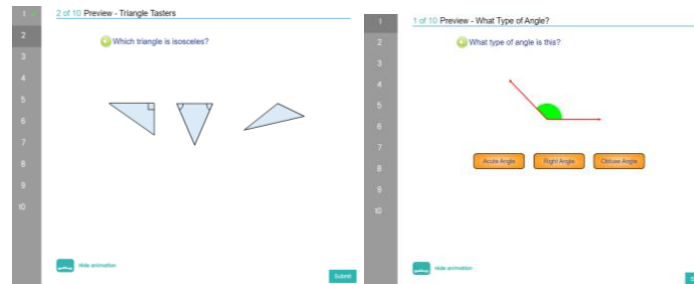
1
2
3
4
5
6
7
8
9
10

2 of 10 Preview - Triangle Tasters

Which triangle is isosceles?

Hide animation

Submit

1
2
3
4
5
6
7
8
9
10

1 of 10 Preview - What Type of Angle?

What type of angle is this?

Acute Angle

Right Angle

Obtuse Angle

Hide animation